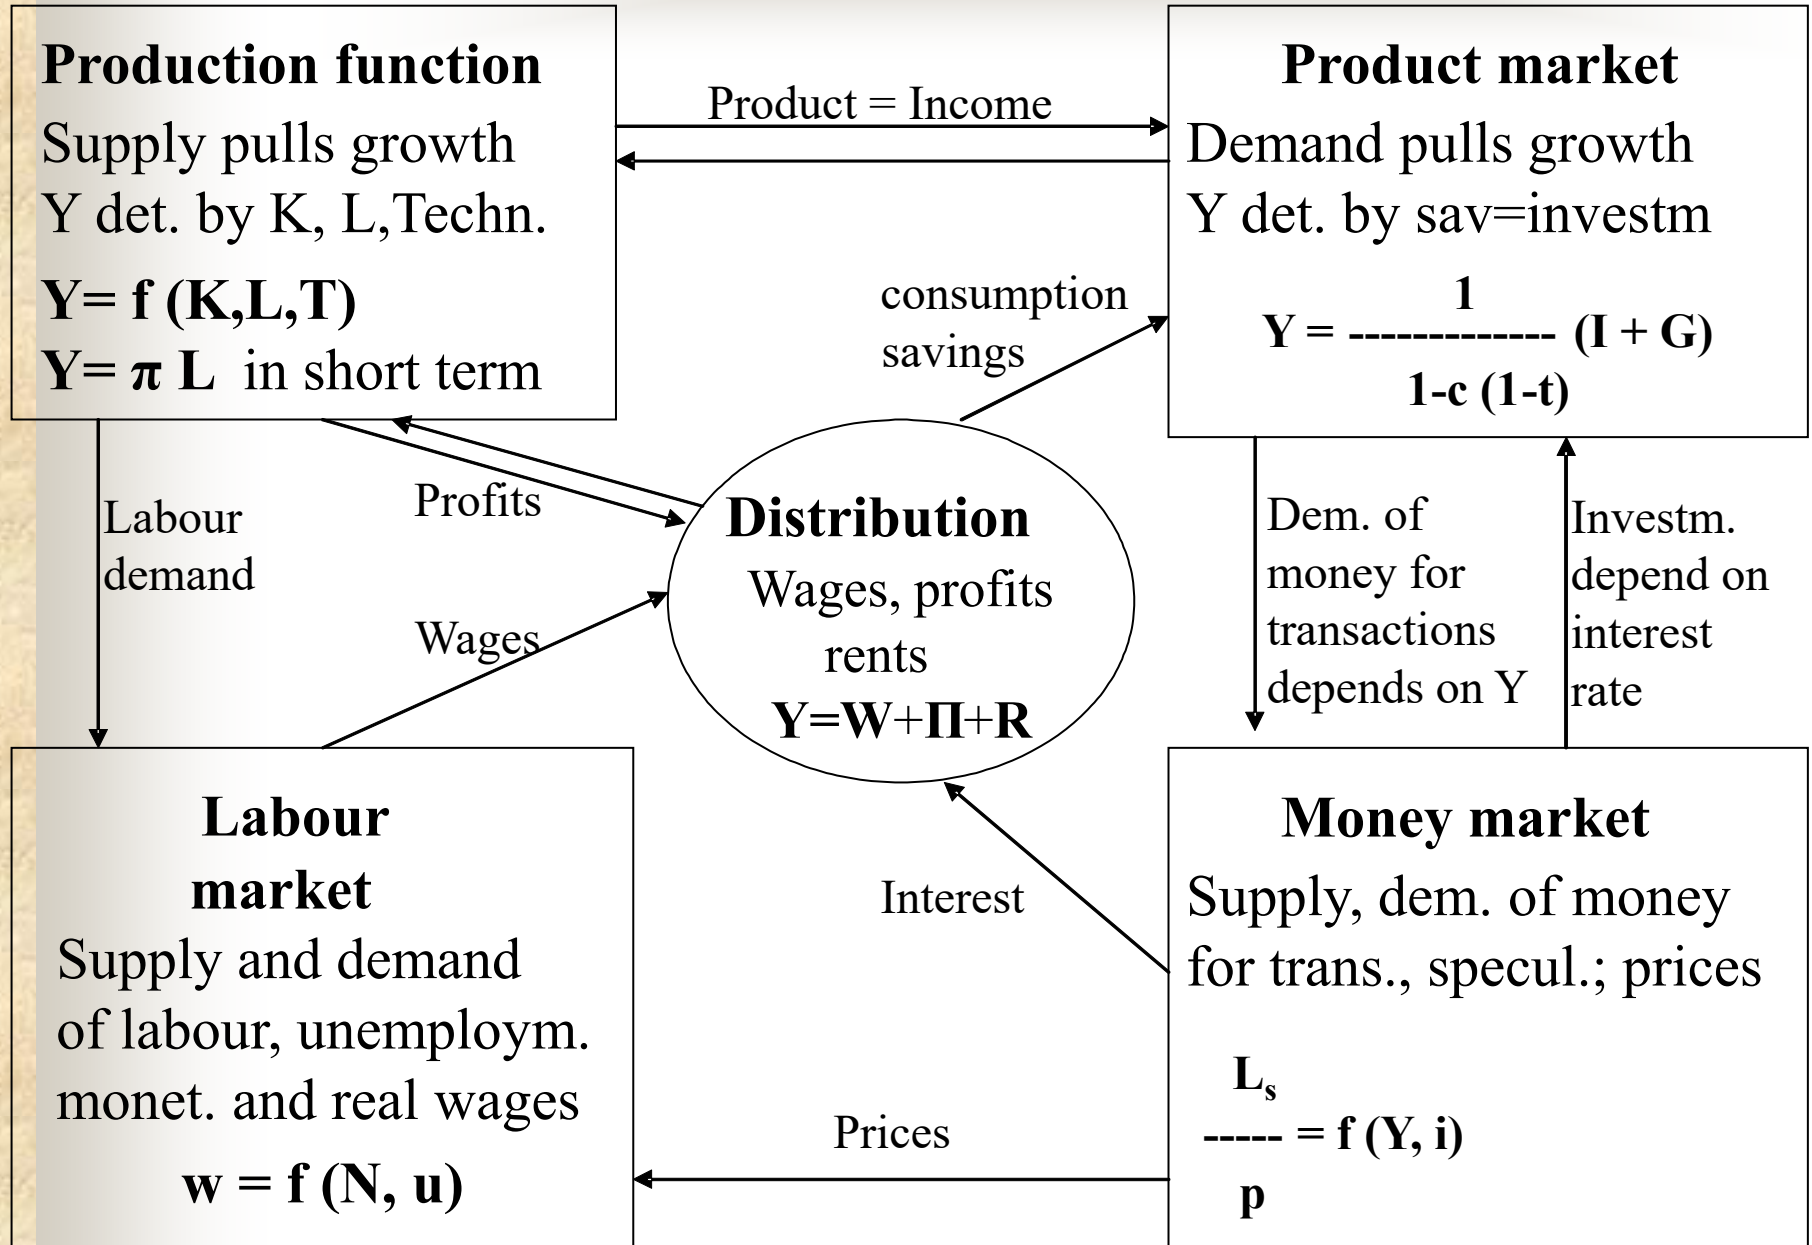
**Production function**
Supply pulls growth
Y det. by K, L,Techn.
**Y= f (K,L,T)**
**Y= π L** in short term

Product = Income

**Product market**
Demand pulls growth
Y det. by sav=investm
$Y = \frac{1}{1-c(1-t)} (I + G)$

consumption
savings

Profits

Labour demand

**Distribution**
Wages, profits rents
**Y=W+Π+R**

Wages

Dem. of money for transactions depends on Y

Investm. depend on interest rate

**Labour market**
Supply and demand of labour, unemploym. monet. and real wages
**w = f (N, u)**

Interest

**Money market**
Supply, dem. of money for trans., specul.; prices
$\frac{L_s}{p} = f(Y, i)$

Prices